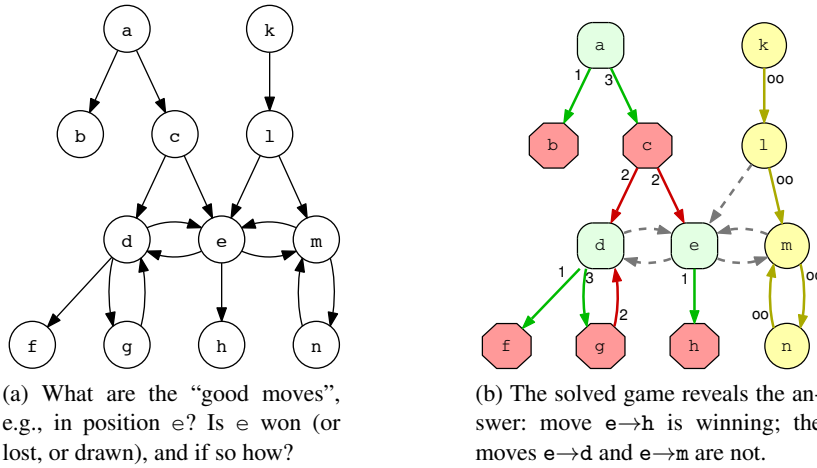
a
k
b
c
l
d
e
m
f
g
h
n

(a) What are the "good moves", e.g., in position e? Is e won (or lost, or drawn), and if so how?

a
k
1
3
oo
b
c
l
2
2
oo
d
e
m
1
3
1
oo
2
oo
f
g
h
n

(b) The solved game reveals the answer: move e→h is winning; the moves e→d and e→m are not.